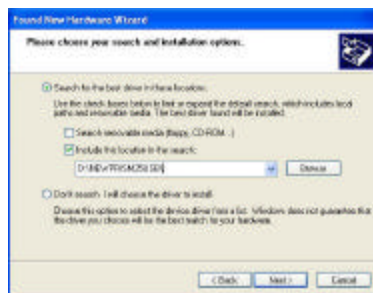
Found New Hardware Wizard

Please choose your search and installation options.

Search for the best driver in these locations.

Use the check boxes below to limit or expand the default search, which includes local paths and removable media. The best driver found will be installed.

Search removable media (floppy, CD-ROM...)

Include this location in the search:

D:\NEW\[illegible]

Browse

Don't search. I will choose the driver to install.

Choose this option to select the device driver from a list. Windows does not guarantee that the driver you choose will be the best match for your hardware.

< Back

Next >

Cancel